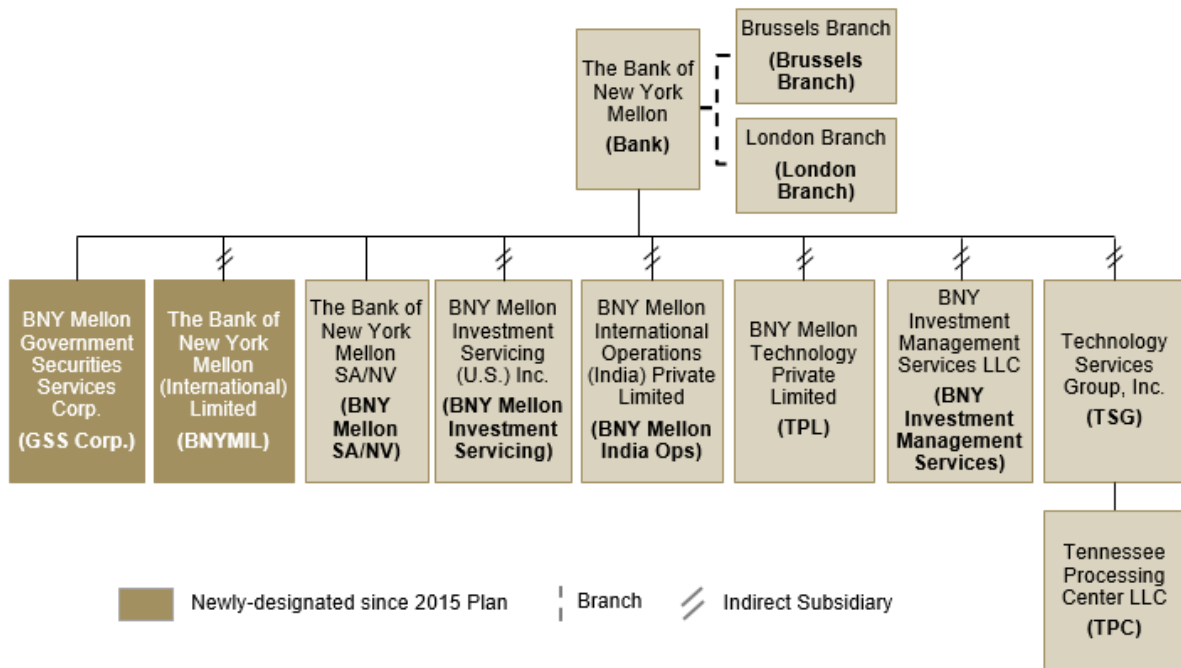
The Bank of New York Mellon
(Bank)

Brussels Branch
(Brussels Branch)

London Branch
(London Branch)

BNY Mellon Government Securities Services Corp.
(GSS Corp.)

The Bank of New York Mellon (International) Limited
(BNYMIL)

The Bank of New York Mellon SA/NV
(BNY Mellon SA/NV)

BNY Mellon Investment Servicing (U.S.) Inc.
(BNY Mellon Investment Servicing)

BNY Mellon International Operations (India) Private Limited
(BNY Mellon India Ops)

BNY Mellon Technology Private Limited
(TPL)

BNY Investment Management Services LLC
(BNY Investment Management Services)

Technology Services Group, Inc.
(TSG)

Tennessee Processing Center LLC
(TPC)

Newly-designated since 2015 Plan

Branch

Indirect Subsidiary